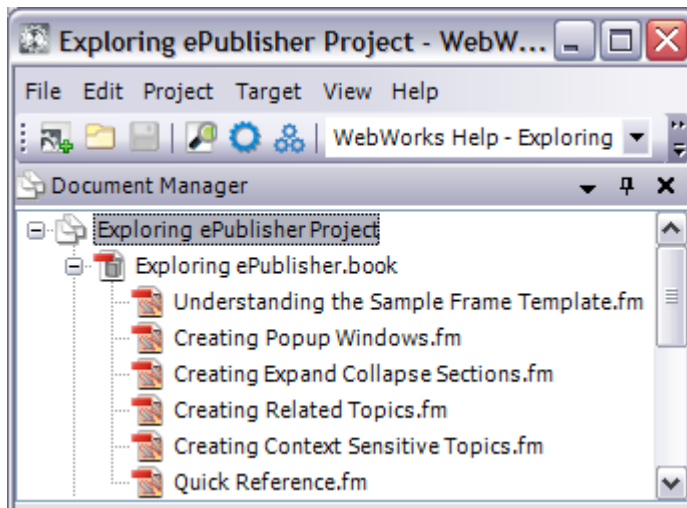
Exploring ePublisher Project - WebW...

File Edit Project Target View Help

WebWorks Help - Exploring

Document Manager

Exploring ePublisher Project

Exploring ePublisher.book

Understanding the Sample Frame Template.fm

Creating Popup Windows.fm

Creating Expand Collapse Sections.fm

Creating Related Topics.fm

Creating Context Sensitive Topics.fm

Quick Reference.fm